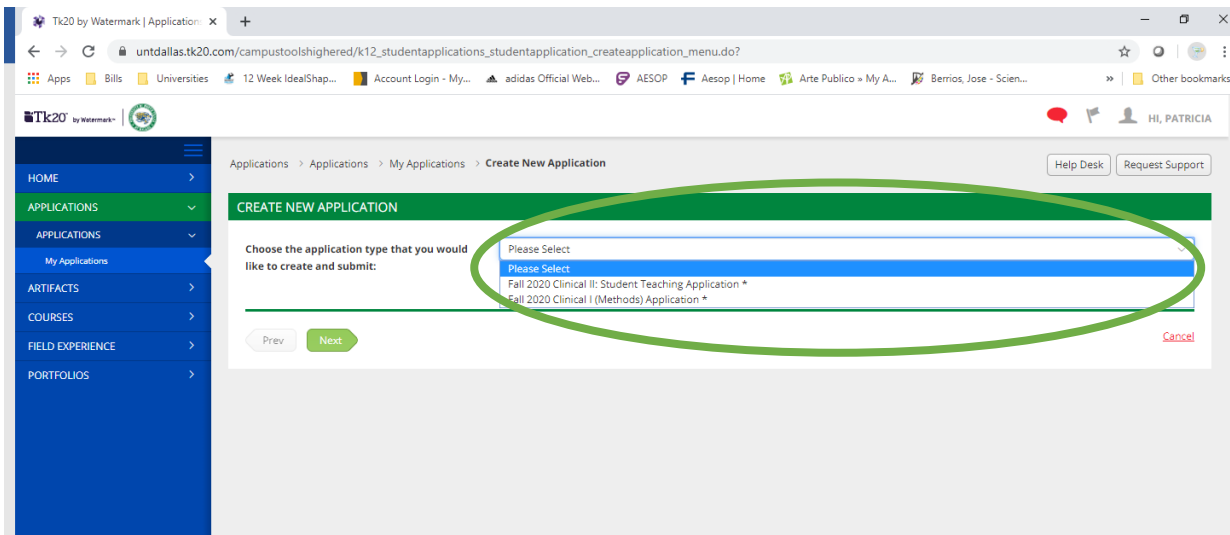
Tk20 by Watermark | Application ×
+
untdallas.tk20.com/campustoolshighered/k12_studentapplications_studentapplication_createapplication_menu.do?
Apps
Bills
Universities
12 Week IdealShap...
Account Login - My...
adidas Official Web...
AESOP
Aesop | Home
Arte Publico » My A...
Berrios, Jose - Scien...
»
Other bookmarks

Tk20 by Watermark
HI, PATRICIA

HOME
APPLICATIONS
APPLICATIONS
My Applications
ARTIFACTS
COURSES
FIELD EXPERIENCE
PORTFOLIOS

Applications > Applications > My Applications > Create New Application
Help Desk
Request Support

CREATE NEW APPLICATION

Choose the application type that you would like to create and submit:
Please Select
Please Select
Fall 2020 Clinical II: Student Teaching Application *
Fall 2020 Clinical I (Methods) Application *

Prev
Next
Cancel